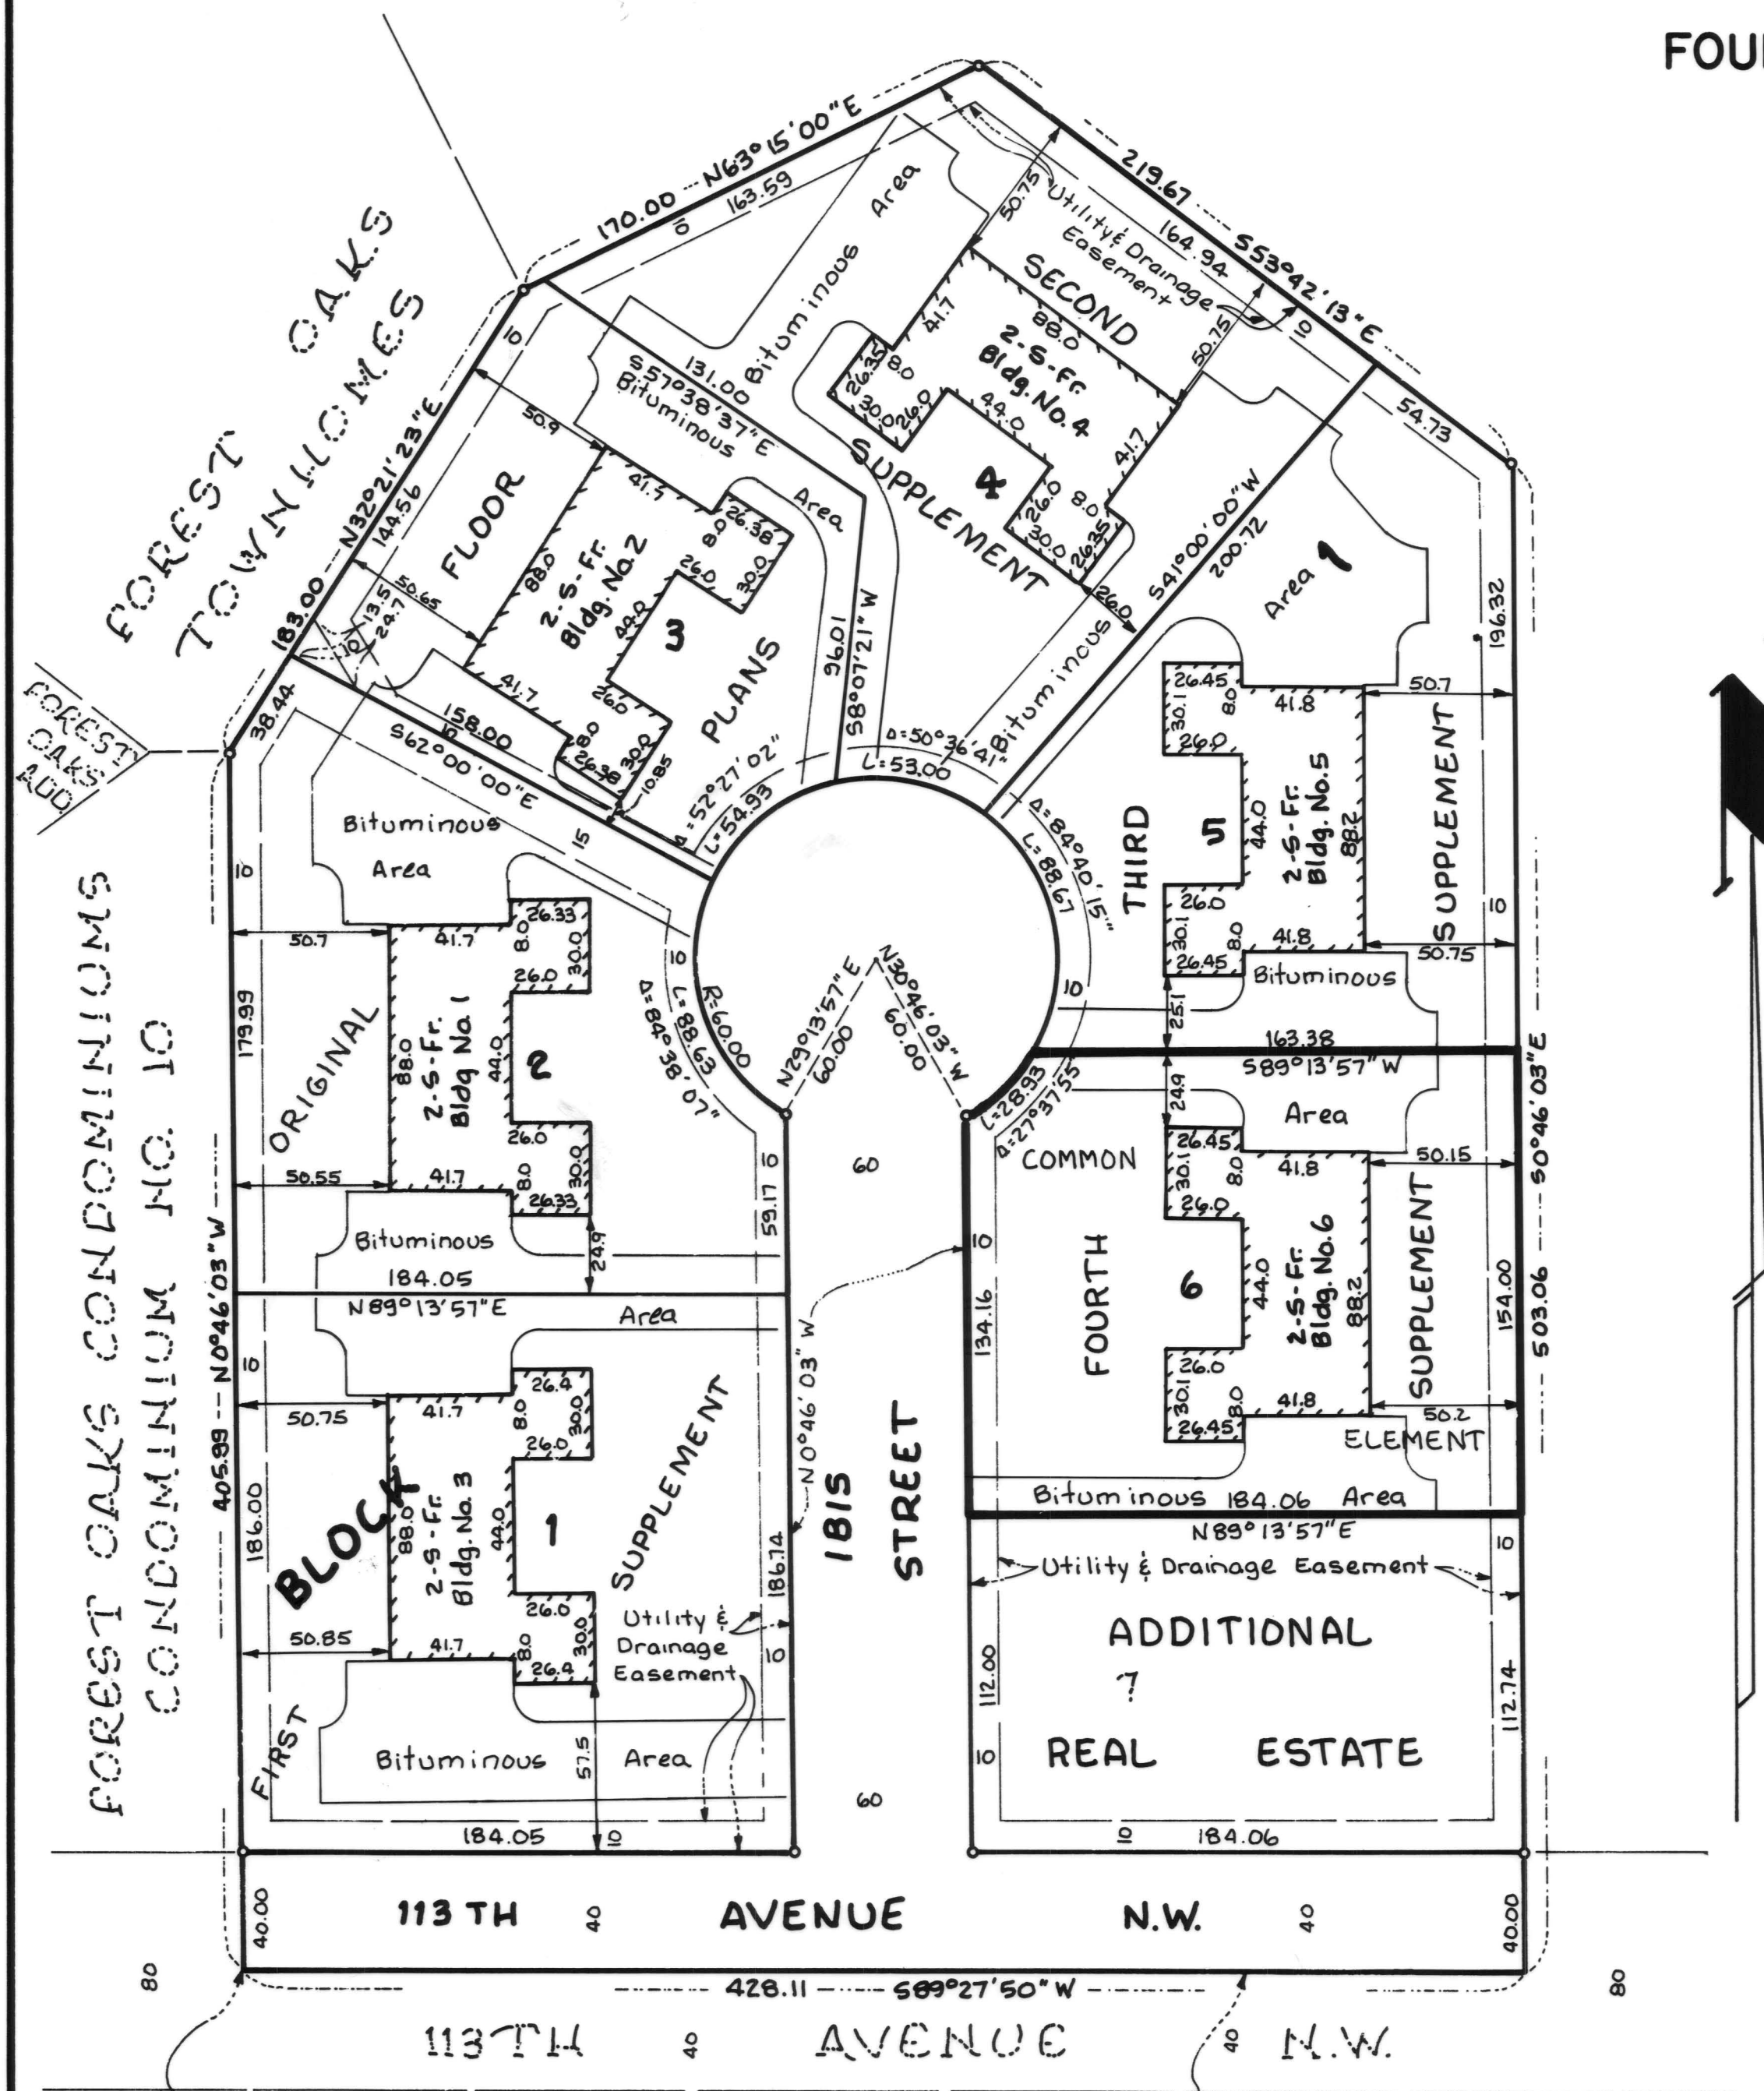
FOU

170.00 N63°15'00"E
163.59
10
219.67
164.94 S53°42'13"E
10
54.73
Utility & Drainage Easement
50.75
50.15
SECOND
88.0
2-S-Fr.
Bldg. No. 4
41.7
8.0
26.35
30.0
26.0
44.0
4
41.7
26.0
8.0
30.0
26.35
SUPPLEMENT
Bituminous Area
131.00
S57°38'37"E
Bituminous
Area
FOREST OAKS TOWNHOMES
FOREST OAKS ADD.
183.00 N32°21'23"E
144.56
10
38.44
FLOOR
50.9
41.7
8.0
26.38
88.0
2-S-Fr.
Bldg. No. 2
26.0
30.0
44.0
3
PLANS
50.65
13.5
24.7
10
41.7
26.0
8.0
30.0
26.38
10.85
158.00
10
S62°00'00"E
15
Δ=52°27'02"
L=54.93
96.01
S8°07'21"W
Δ=50°36'41"
L=53.00
Bituminous
S41°00'00"W
200.72
26.0
Area 1
196.32
Bituminous
Area
10
50.7
41.7
8.0
26.33
30.0
26.0
ORIGINAL
88.0
2-S-Fr.
Bldg. No. 1
44.0
2
26.0
8.0
30.0
26.33
50.55
41.7
Bituminous
184.05
24.9
179.99
Δ=84°38'07"
L=88.63
R=60.00
10
N29°13'57"E
60.00
N30°46'03"W
60.00
Δ=84°40'15"
L=88.67
10
THIRD
26.45
8.0
30.1
26.0
41.8
5
44.0
2-S-Fr.
Bldg. No. 5
88.2
26.0
30.1
8.0
26.45
41.8
50.7
SUPPLEMENT
50.75
10
Bituminous
25.1
163.38
S89°13'57"W
24.9
Area
L=28.93
Δ=27°37'55"
COMMON
26.45
30.1
8.0
26.0
41.8
50.15
FOURTH
6
44.0
2-S-Fr.
Bldg. No. 6
88.2
SUPPLEMENT
26.0
30.1
8.0
26.45
41.8
50.2
ELEMENT
Bituminous 184.06 Area
134.16
10
154.00
503.06 S0°46'03"E
FOREST OAKS CONDOMINIUMS CONDOMINIUM NO. 10
405.89 N0°46'03"W
N89°13'57"E
Area
10
50.75
41.7
8.0
26.4
30.0
26.0
186.00
BLOCK
88.0
2-S-Fr.
Bldg. No. 3
44.0
1
SUPPLEMENT
26.0
8.0
30.0
26.4
50.85
41.7
Utility & Drainage Easement
FIRST
Bituminous
57.5
Area
184.05
10
59.17
10
N0°46'03"W
186.74
10
60
IBIS
STREET
60
N89°13'57"E
Utility & Drainage Easement
10
ADDITIONAL
7
REAL ESTATE
112.00
10
112.74
10
184.06
40.00
113 TH
40
AVENUE
N.W.
40
40.00
80
428.11 S89°27'50"W
80
113TH
40
AVENUE
40
N.W.